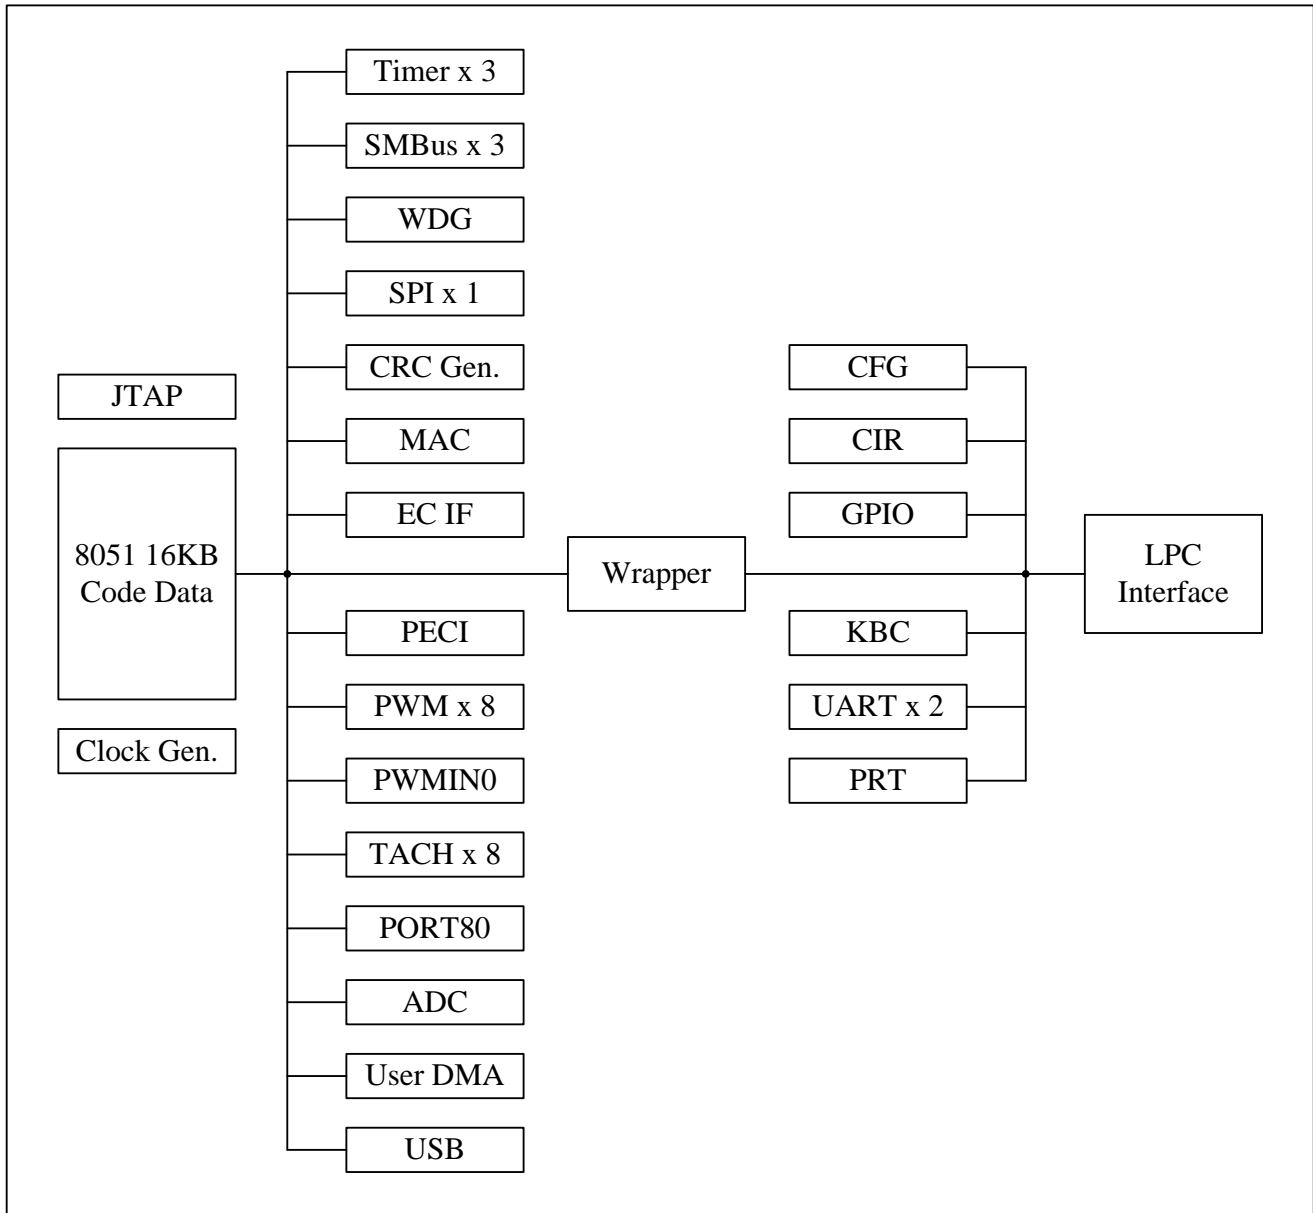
JTAP

8051 16KB Code Data

Clock Gen.

Timer x 3

SMBus x 3

WDG

SPI x 1

CRC Gen.

MAC

EC IF

PECI

PWM x 8

PWMIN0

TACH x 8

PORT80

ADC

User DMA

USB

Wrapper

CFG

CIR

GPIO

KBC

UART x 2

PRT

LPC Interface